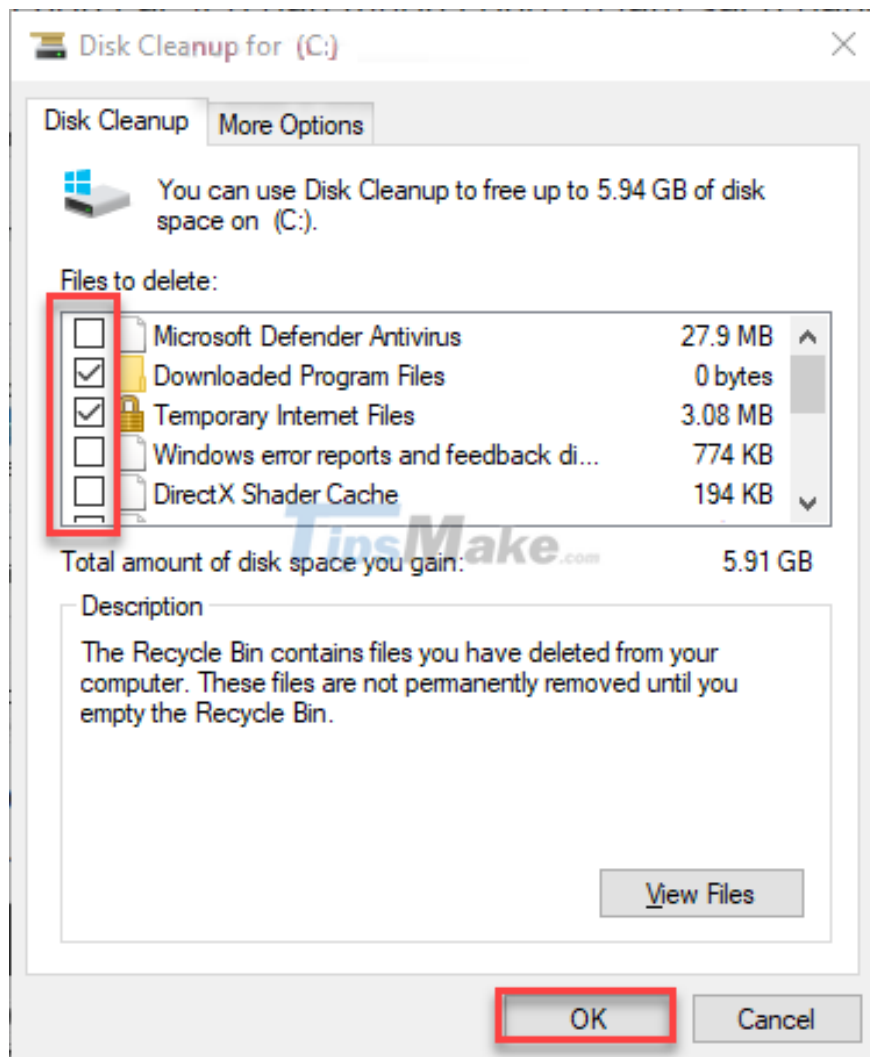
Disk Cleanup for (C:)

Disk Cleanup | More Options

You can use Disk Cleanup to free up to 5.94 GB of disk space on (C:).

Files to delete:

| | | |
|---|---|---|
| ☐ | Microsoft Defender Antivirus | 27.9 MB |
| ☑ | Downloaded Program Files | 0 bytes |
| ☑ | Temporary Internet Files | 3.08 MB |
| ☐ | Windows error reports and feedback di... | 774 KB |
| ☐ | DirectX Shader Cache | 194 KB |

TipsMake.com

Total amount of disk space you gain: 5.91 GB

Description

The Recycle Bin contains files you have deleted from your computer. These files are not permanently removed until you empty the Recycle Bin.

View Files

OK Cancel